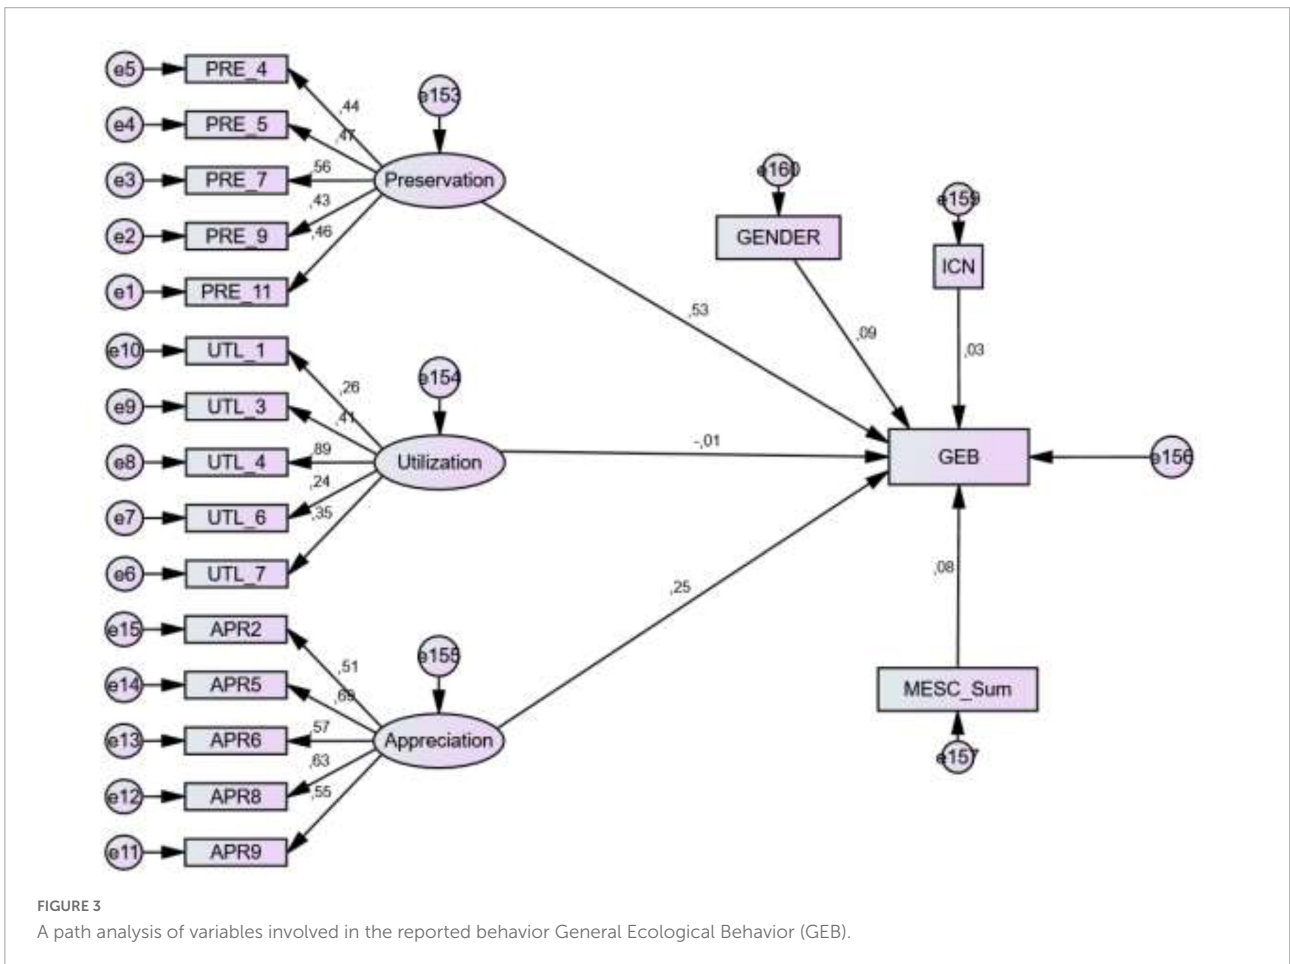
e5
PRE_4
e4
PRE_5
e3
PRE_7
e2
PRE_9
e1
PRE_11
,44
,47
,56
,43
,46
e153
Preservation

e10
UTL_1
e9
UTL_3
e8
UTL_4
e7
UTL_6
e6
UTL_7
,26
,41
,89
,24
,35
e154
Utilization

e15
APR2
e14
APR5
e13
APR6
e12
APR8
e11
APR9
,51
,69
,57
,63
,55
e155
Appreciation

,53
-,01
,25

e160
GENDER
,09
e159
ICN
,03
GEB
e156
,08
MESC_Sum
e157

FIGURE 3
A path analysis of variables involved in the reported behavior General Ecological Behavior (GEB).